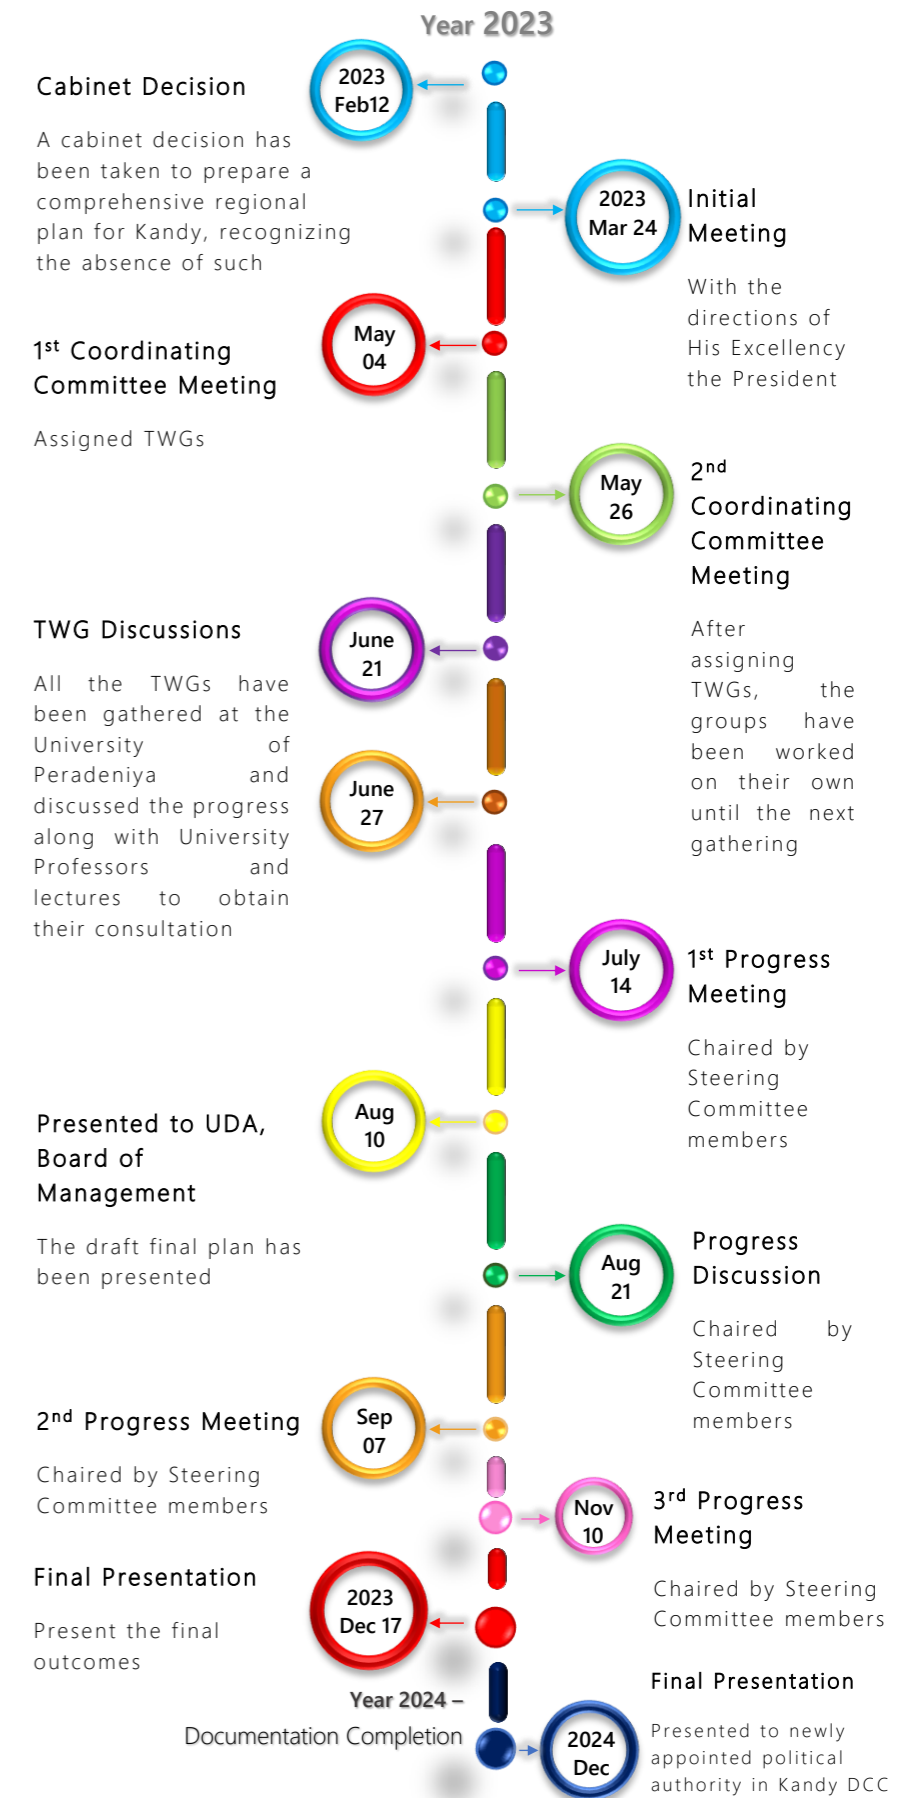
Year 2023

2023 Feb12

Cabinet Decision

A cabinet decision has been taken to prepare a comprehensive regional plan for Kandy, recognizing the absence of such

2023 Mar 24

Initial Meeting

With the directions of His Excellency the President

May 04

1st Coordinating Committee Meeting

Assigned TWGs

May 26

2nd Coordinating Committee Meeting

After assigning TWGs, the groups have been worked on their own until the next gathering

June 21

TWG Discussions

All the TWGs have been gathered at the University of Peradeniya and discussed the progress along with University Professors and lectures to obtain their consultation

June 27

July 14

1st Progress Meeting

Chaired by Steering Committee members

Aug 10

Presented to UDA, Board of Management

The draft final plan has been presented

Aug 21

Progress Discussion

Chaired by Steering Committee members

Sep 07

2nd Progress Meeting

Chaired by Steering Committee members

Nov 10

3rd Progress Meeting

Chaired by Steering Committee members

2023 Dec 17

Final Presentation

Present the final outcomes

Year 2024 – Documentation Completion

2024 Dec

Final Presentation

Presented to newly appointed political authority in Kandy DCC